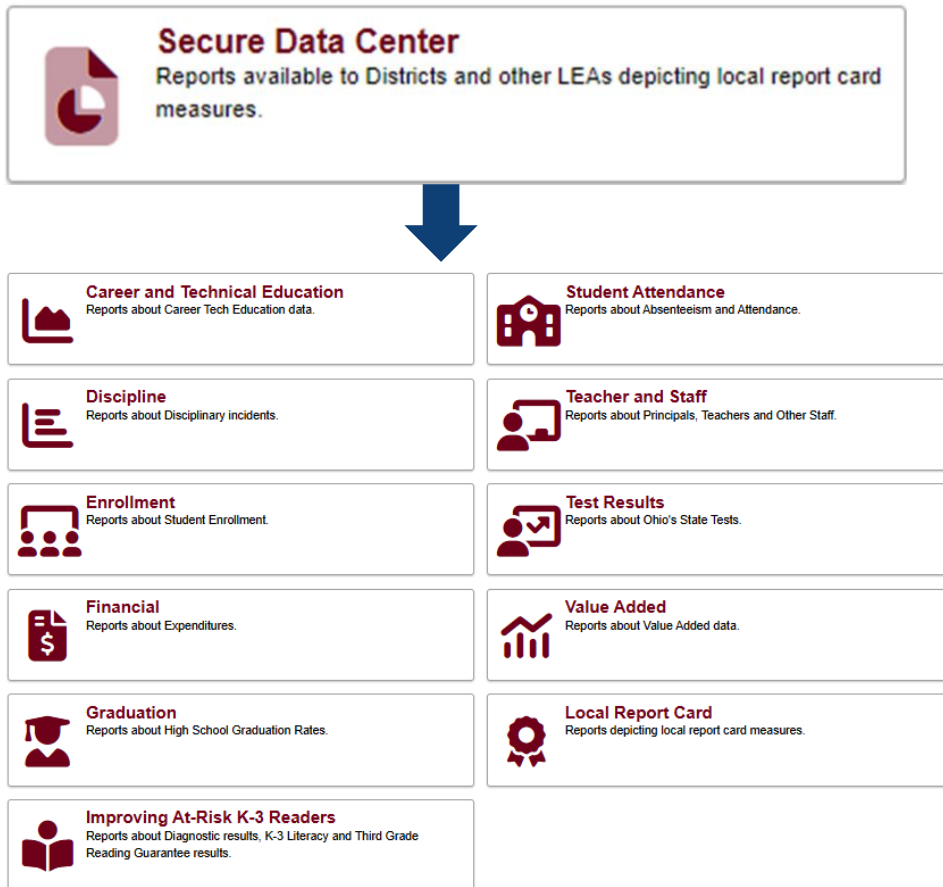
Secure Data Center
Reports available to Districts and other LEAs depicting local report card measures.

Career and Technical Education
Reports about Career Tech Education data.

Student Attendance
Reports about Absenteeism and Attendance.

Discipline
Reports about Disciplinary incidents.

Teacher and Staff
Reports about Principals, Teachers and Other Staff.

Enrollment
Reports about Student Enrollment.

Test Results
Reports about Ohio's State Tests.

Financial
Reports about Expenditures.

Value Added
Reports about Value Added data.

Graduation
Reports about High School Graduation Rates.

Local Report Card
Reports depicting local report card measures.

Improving At-Risk K-3 Readers
Reports about Diagnostic results, K-3 Literacy and Third Grade Reading Guarantee results.